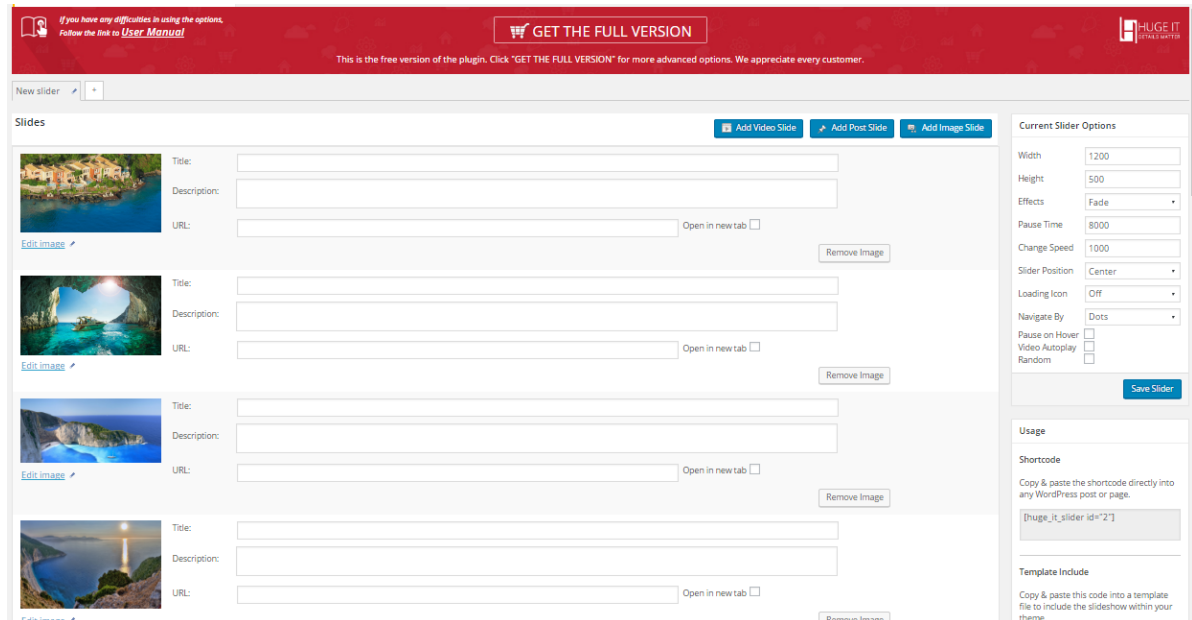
If you have any difficulties in using the options, Follow the link to User Manual

GET THE FULL VERSION

HUGE IT
DETAILS MATTER

This is the free version of the plugin. Click "GET THE FULL VERSION" for more advanced options. We appreciate every customer.

New slider | +

Slides

Add Video Slide | Add Post Slide | Add Image Slide

Edit image
Title:
Description:
URL:
Open in new tab
Remove Image

Edit image
Title:
Description:
URL:
Open in new tab
Remove Image

Edit image
Title:
Description:
URL:
Open in new tab
Remove Image

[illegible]
Title:
Description:
URL:
Open in new tab
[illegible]

Current Slider Options

Width 1200
Height 500
Effects Fade
Pause Time 8000
Change Speed 1000
Slider Position Center
Loading Icon Off
Navigate By Dots
Pause on Hover
Video Autoplay
Random

Save Slider

Usage

Shortcode

Copy & paste the shortcode directly into any WordPress post or page.

[huge_it_slider id="2"]

Template Include

Copy & paste this code into a template file to include the slideshow within your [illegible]